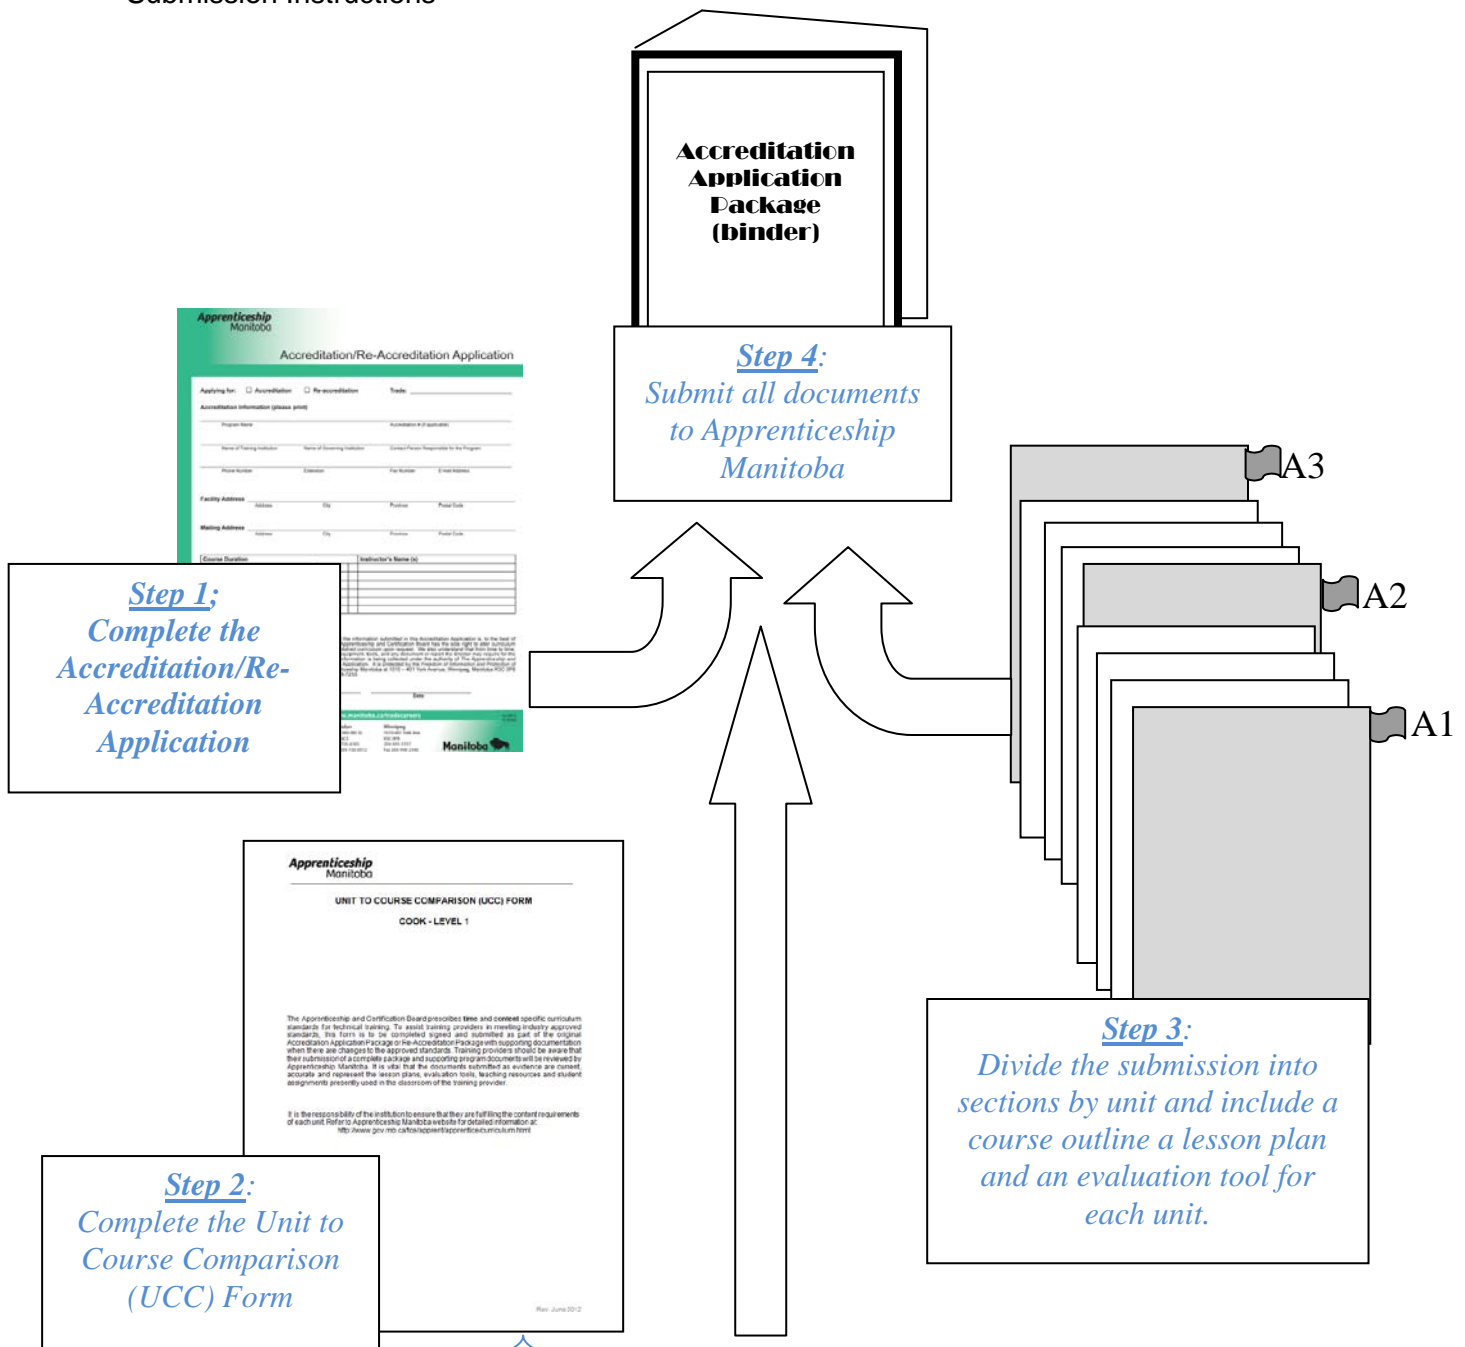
Accreditation Application Package (binder)

Step 4: Submit all documents to Apprenticeship Manitoba

A3

A2

A1

Apprenticeship Manitoba

Accreditation/Re-Accreditation Application

Step 1; Complete the Accreditation/Re-Accreditation Application

Apprenticeship Manitoba

UNIT TO COURSE COMPARISON (UCC) FORM

COOK - LEVEL 1

The Apprenticeship and Certification Board prescribes time and content specific curriculum standards for technical training. To assist training providers in meeting industry approved standards, this form is to be completed signed and submitted as part of the original Accreditation Application Package or Re-Accreditation Package with supporting documentation when there are changes to the approved standards. Training providers should be aware that their submission of a complete package and supporting program documents will be reviewed by Apprenticeship Manitoba. It is vital that the documents submitted as evidence are current, accurate and represent the lesson plans, evaluation tools, teaching resources and student assignments presently used in the classroom of the training provider.

It is the responsibility of the institution to ensure that they are fulfilling the content requirements of each unit. Refer to Apprenticeship Manitoba website for detailed information at: http://www.gov.mb.ca/tce/apprent/apprentice/curriculum.html

Rev. June 2012

Step 2: Complete the Unit to Course Comparison (UCC) Form

Step 3: Divide the submission into sections by unit and include a course outline a lesson plan and an evaluation tool for each unit.